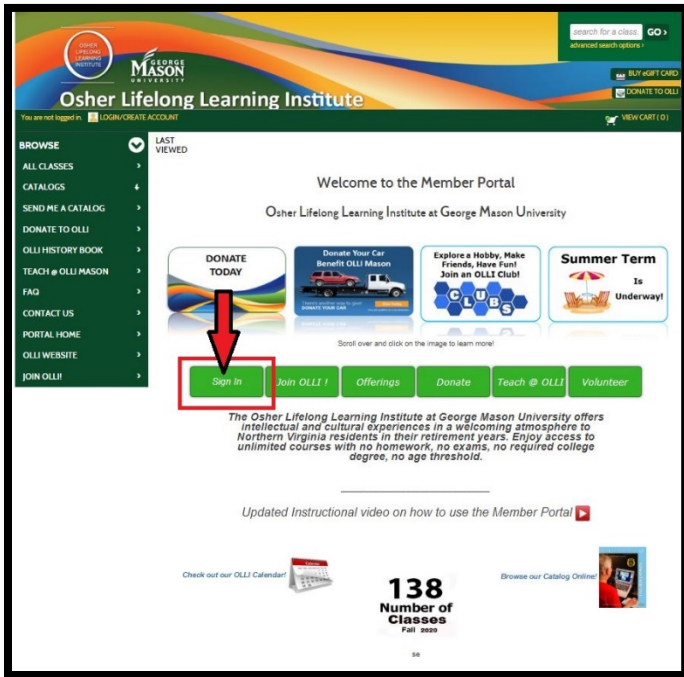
OSHER LIFELONG LEARNING INSTITUTE

GEORGE MASON UNIVERSITY

Osher Lifelong Learning Institute

search for a class GO›
advanced search options ›

BUY eGIFT CARD
DONATE TO OLLI

You are not logged in. LOGIN/CREATE ACCOUNT

VIEW CART ( 0 )

BROWSE
ALL CLASSES
CATALOGS
SEND ME A CATALOG
DONATE TO OLLI
OLLI HISTORY BOOK
TEACH @ OLLI MASON
FAQ
CONTACT US
PORTAL HOME
OLLI WEBSITE
JOIN OLLI!

LAST VIEWED

Welcome to the Member Portal

Osher Lifelong Learning Institute at George Mason University

DONATE TODAY

Donate Your Car Benefit OLLI Mason

DONATE YOUR CAR

Explore a Hobby, Make Friends, Have Fun! Join an OLLI Club!

CLUBS

Summer Term Is Underway!

Scroll over and click on the image to learn more!

Sign In
Join OLLI !
Offerings
Donate
Teach @ OLLI
Volunteer

The Osher Lifelong Learning Institute at George Mason University offers intellectual and cultural experiences in a welcoming atmosphere to Northern Virginia residents in their retirement years. Enjoy access to unlimited courses with no homework, no exams, no required college degree, no age threshold.

Updated Instructional video on how to use the Member Portal

Check out our OLLI Calendar!

138
Number of Classes
Fall 2020

Browse our Catalog Online!

56